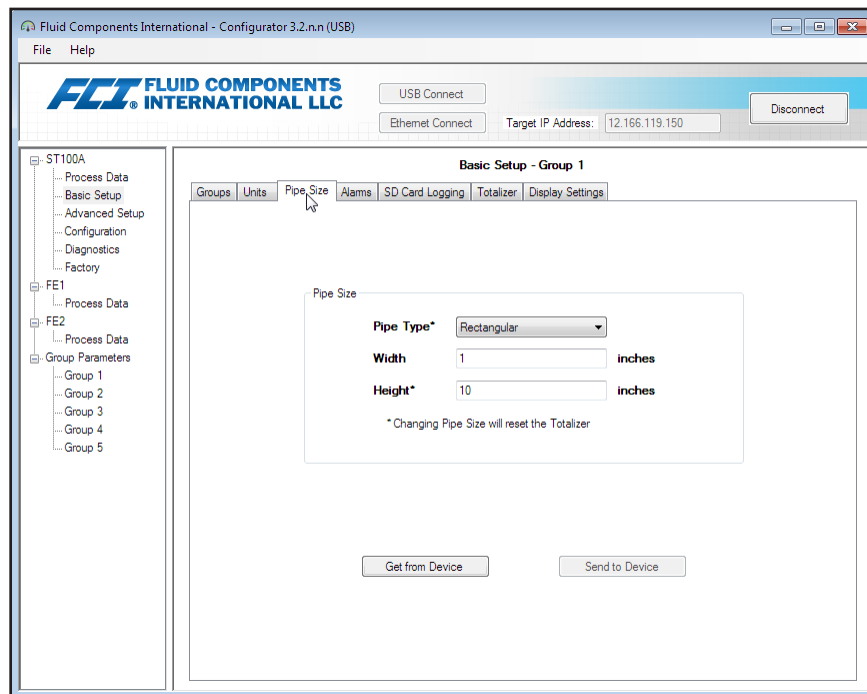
Fluid Components International - Configurator 3.2.n.n (USB)

File Help

FCI® FLUID COMPONENTS INTERNATIONAL LLC

USB Connect

Ethernet Connect

Target IP Address: 12.166.119.150

Disconnect

ST100A
Process Data
Basic Setup
Advanced Setup
Configuration
Diagnostics
Factory
FE1
Process Data
FE2
Process Data
Group Parameters
Group 1
Group 2
Group 3
Group 4
Group 5

Basic Setup - Group 1

Groups | Units | Pipe Size | Alarms | SD Card Logging | Totalizer | Display Settings

Pipe Size

Pipe Type* Rectangular

Width 1 inches

Height* 10 inches

* Changing Pipe Size will reset the Totalizer

Get from Device

Send to Device